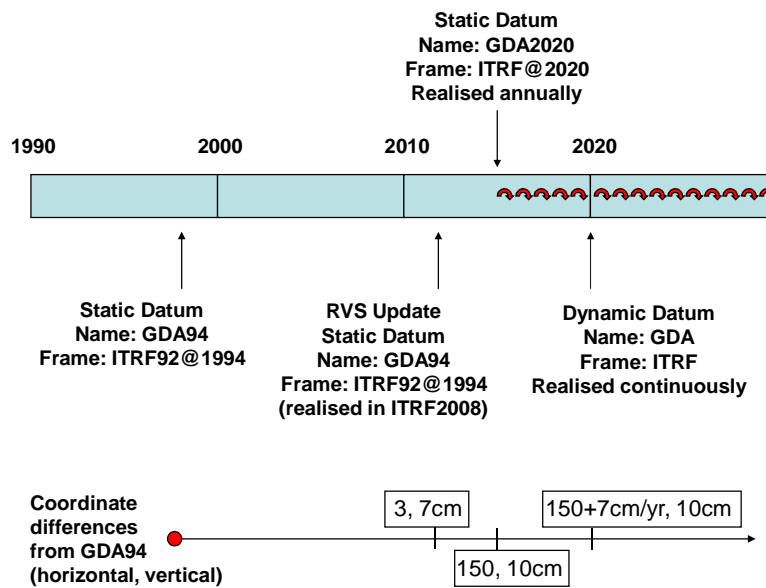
Static Datum
Name: GDA2020
Frame: ITRF@2020
Realised annually

1990
2000
2010
2020

Static Datum
Name: GDA94
Frame: ITRF92@1994

RVS Update
Static Datum
Name: GDA94
Frame: ITRF92@1994
(realised in ITRF2008)

Dynamic Datum
Name: GDA
Frame: ITRF
Realised continuously

Coordinate differences from GDA94 (horizontal, vertical)

3, 7cm

150, 10cm

150+7cm/yr, 10cm